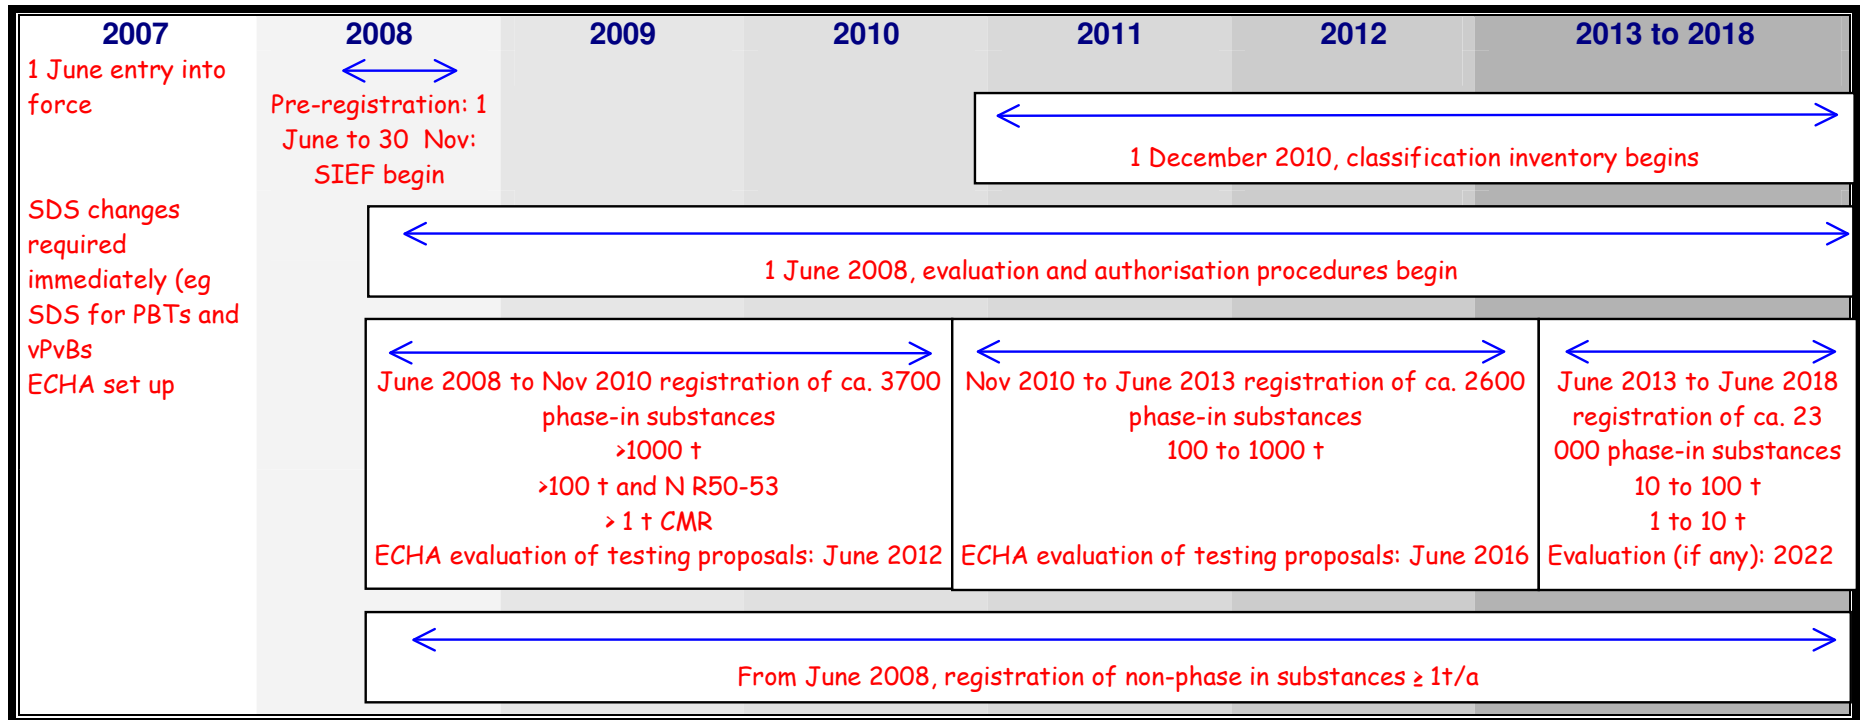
2007 2008 2009 2010 2011 2012 2013 to 2018

1 June entry into force

Pre-registration: 1 June to 30 Nov: SIEF begin

1 December 2010, classification inventory begins

SDS changes required immediately (eg SDS for PBTs and vPvBs
ECHA set up

1 June 2008, evaluation and authorisation procedures begin

June 2008 to Nov 2010 registration of ca. 3700 phase-in substances
>1000 t
>100 t and N R50-53
> 1 t CMR
ECHA evaluation of testing proposals: June 2012

Nov 2010 to June 2013 registration of ca. 2600 phase-in substances
100 to 1000 t
ECHA evaluation of testing proposals: June 2016

June 2013 to June 2018 registration of ca. 23 000 phase-in substances
10 to 100 t
1 to 10 t
Evaluation (if any): 2022

From June 2008, registration of non-phase in substances ≥ 1t/a